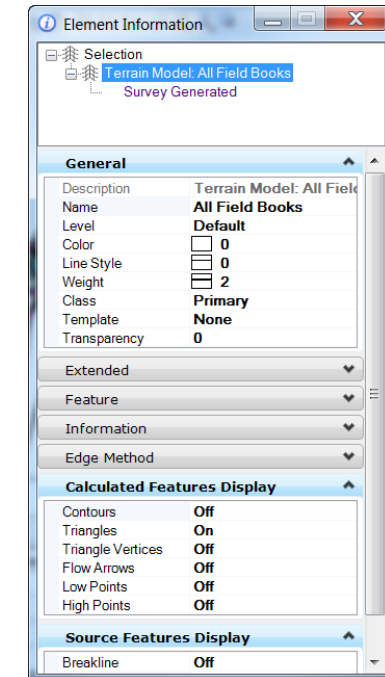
Element Information

Selection
Terrain Model: All Field Books
Survey Generated

General

| Description | Terrain Model: All Fiel |
|---|---|
| Name | All Field Books |
| Level | Default |
| Color | 0 |
| Line Style | 0 |
| Weight | 2 |
| Class | Primary |
| Template | None |
| Transparency | 0 |

Extended

Feature

Information

Edge Method

Calculated Features Display

| Contours | Off |
|---|---|
| Triangles | On |
| Triangle Vertices | Off |
| Flow Arrows | Off |
| Low Points | Off |
| High Points | Off |

Source Features Display

| Breakline | Off |
|---|---|